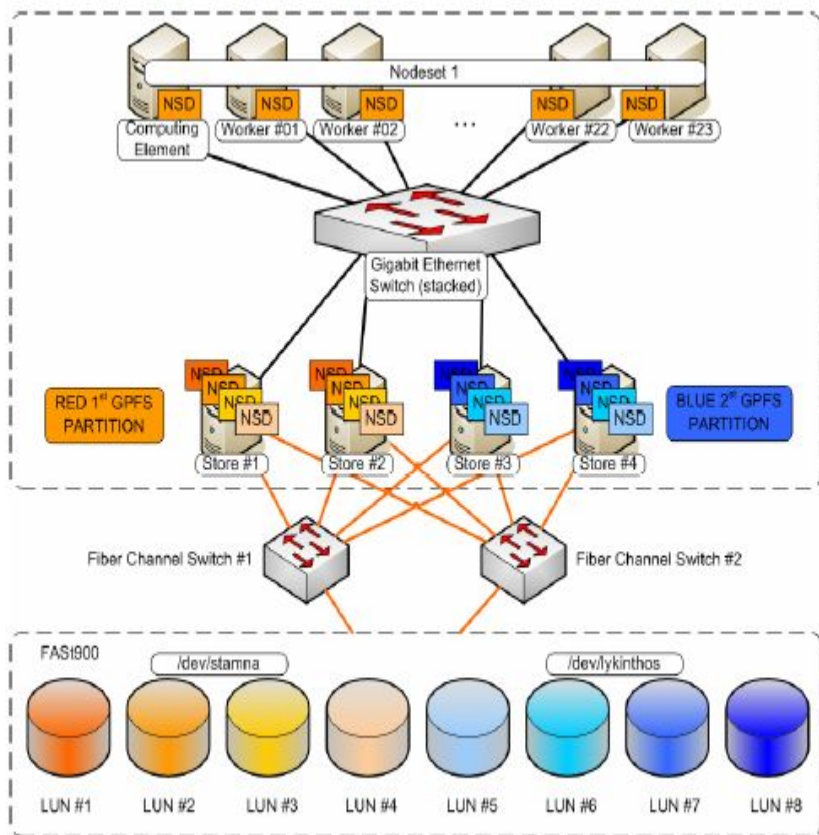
Nodeset 1

NSD NSD NSD NSD NSD

Computing Element

Worker #01

Worker #02

...

Worker #22

Worker #23

Gigabit Ethernet Switch (stacked)

NSD NSD NSD NSD

NSD NSD NSD NSD

NSD NSD NSD NSD

NSD NSD NSD NSD

RED 1$^{st}$ GPFS PARTITION

BLUE 2$^{nd}$ GPFS PARTITION

Store #1

Store #2

Store #3

Store #4

Fiber Channel Switch #1

Fiber Channel Switch #2

FASt900

/dev/stamna

/dev/lykinthos

LUN #1

LUN #2

LUN #3

LUN #4

LUN #5

LUN #6

LUN #7

LUN #8